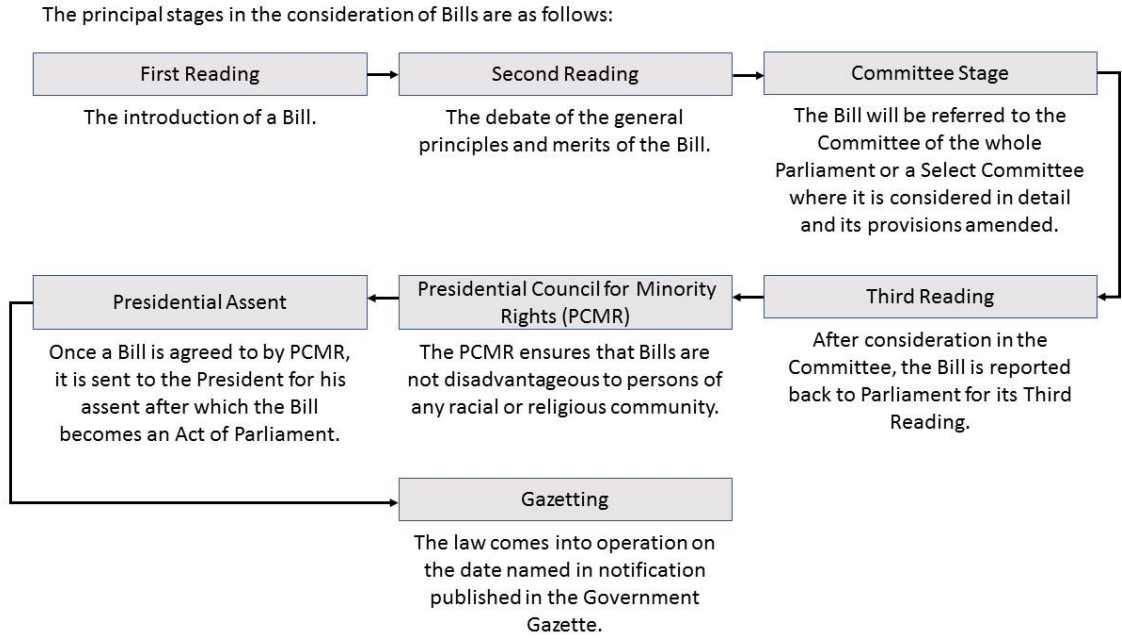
The principal stages in the consideration of Bills are as follows:

First Reading

The introduction of a Bill.

Second Reading

The debate of the general principles and merits of the Bill.

Committee Stage

The Bill will be referred to the Committee of the whole Parliament or a Select Committee where it is considered in detail and its provisions amended.

Third Reading

After consideration in the Committee, the Bill is reported back to Parliament for its Third Reading.

Presidential Council for Minority Rights (PCMR)

The PCMR ensures that Bills are not disadvantageous to persons of any racial or religious community.

Presidential Assent

Once a Bill is agreed to by PCMR, it is sent to the President for his assent after which the Bill becomes an Act of Parliament.

Gazetting

The law comes into operation on the date named in notification published in the Government Gazette.